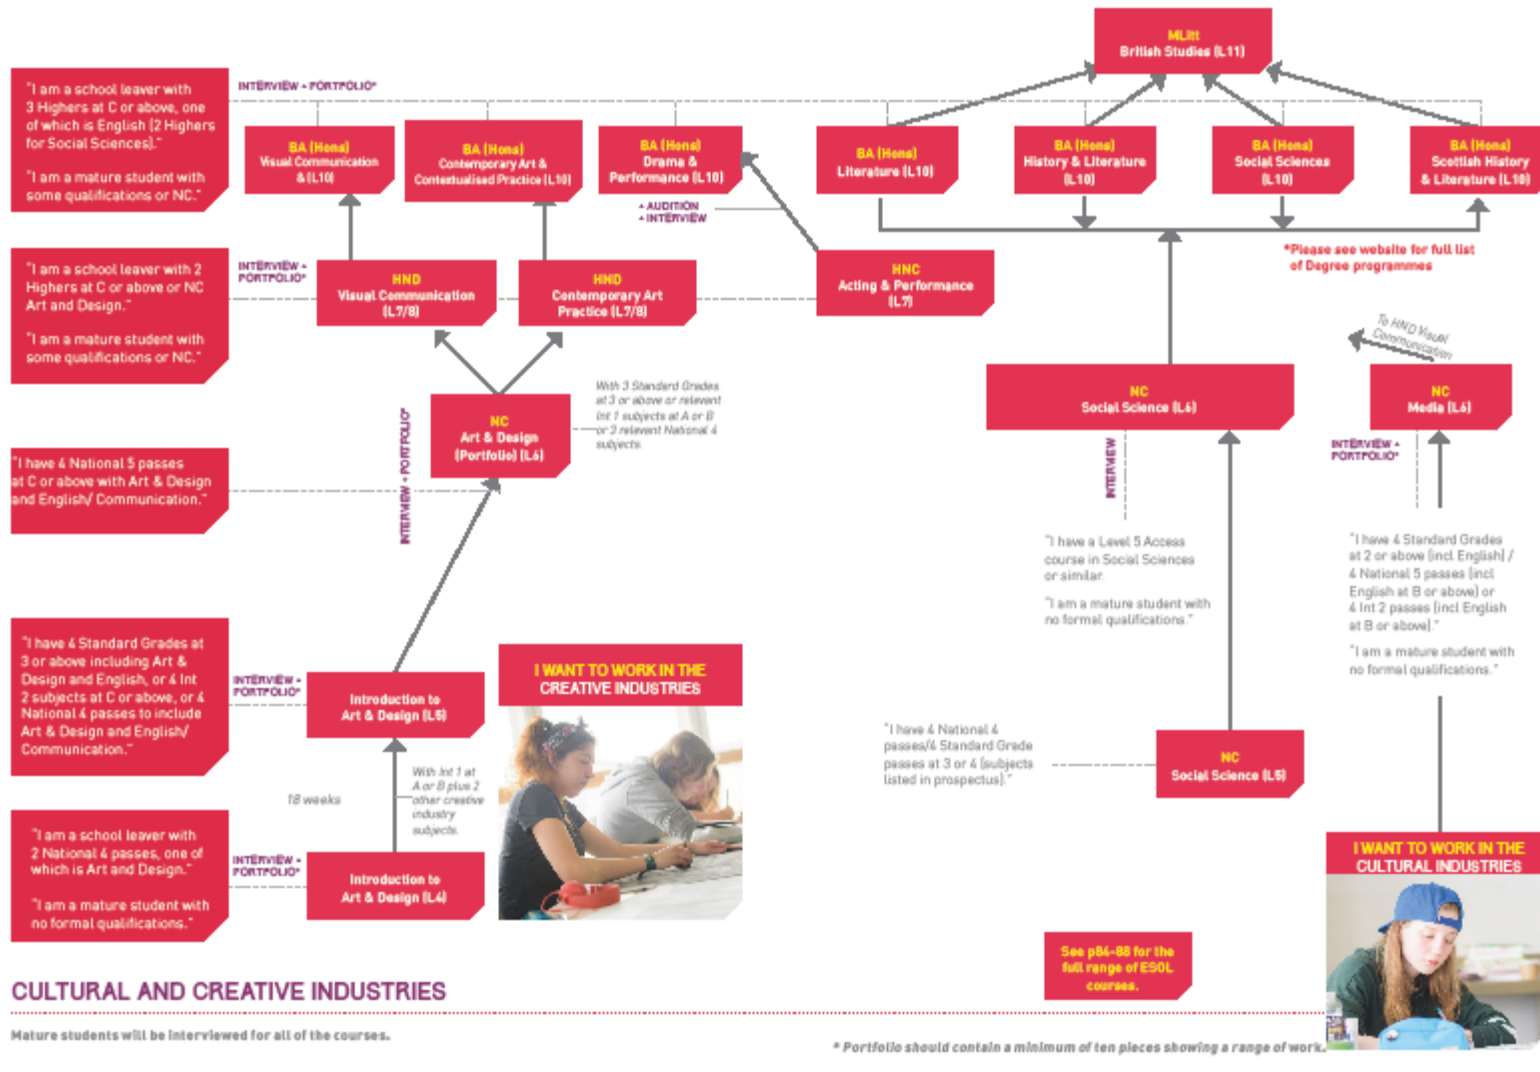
MLitt
British Studies (L11)

"I am a school leaver with 3 Highers at C or above, one of which is English (2 Highers for Social Sciences)."

"I am a mature student with some qualifications or NC."

INTERVIEW + PORTFOLIO*

BA (Hons)
Visual Communication & (L10)

BA (Hons)
Contemporary Art & Contextualised Practice (L10)

BA (Hons)
Drama & Performance (L10)

+ AUDITION
+ INTERVIEW

BA (Hons)
Literature (L10)

BA (Hons)
History & Literature (L10)

BA (Hons)
Social Sciences (L10)

BA (Hons)
Scottish History & Literature (L10)

*Please see website for full list of Degree programmes

"I am a school leaver with 2 Highers at C or above or NC Art and Design."

"I am a mature student with some qualifications or NC."

INTERVIEW + PORTFOLIO*

HND
Visual Communication (L7/8)

HND
Contemporary Art Practice (L7/8)

HNC
Acting & Performance (L7)

To HND Visual Communication

NC
Social Science (L6)

NC
Media (L6)

"I have 4 National 5 passes at C or above with Art & Design and English/ Communication."

INTERVIEW + PORTFOLIO*

NC
Art & Design (Portfolio) (L6)

With 3 Standard Grades at 3 or above or relevant Int 1 subjects at A or B or 3 relevant National 4 subjects.

INTERVIEW

INTERVIEW + PORTFOLIO*

"I have a Level 5 Access course in Social Sciences or similar."

"I am a mature student with no formal qualifications."

"I have 4 Standard Grades at 2 or above (incl English) / 4 National 5 passes (incl English at B or above) or 4 Int 2 passes (incl English at B or above)."

"I am a mature student with no formal qualifications."

"I have 4 Standard Grades at 3 or above including Art & Design and English, or 4 Int 2 subjects at C or above, or 4 National 4 passes to include Art & Design and English/ Communication."

INTERVIEW + PORTFOLIO*

Introduction to Art & Design (L5)

I WANT TO WORK IN THE CREATIVE INDUSTRIES

"I have 4 National 4 passes/4 Standard Grade passes at 3 or 4 (subjects listed in prospectus)."

NC
Social Science (L5)

18 weeks

With Int 1 at A or B plus 2 other creative industry subjects.

"I am a school leaver with 2 National 4 passes, one of which is Art and Design."

"I am a mature student with no formal qualifications."

INTERVIEW + PORTFOLIO*

Introduction to Art & Design (L4)

I WANT TO WORK IN THE CULTURAL INDUSTRIES

See p84-88 for the full range of ESOL courses.

CULTURAL AND CREATIVE INDUSTRIES

Mature students will be interviewed for all of the courses.

* Portfolio should contain a minimum of ten pieces showing a range of work.